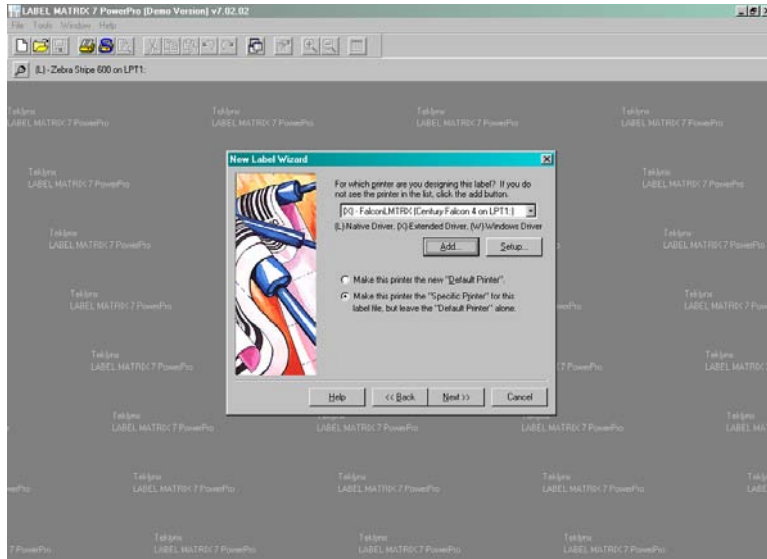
LABEL MATRIX 7 PowerPro [Demo Version] v7.02.02

File Tools Window Help

(L) - Zebra Stripe 600 on LPT1:

Teklynx
LABEL MATRIX 7 PowerPro

Teklynx
LABEL MATRIX 7 PowerPro

Teklynx
LABEL MATRIX 7 PowerPro

Teklynx
LABEL MATRIX 7 PowerPro

New Label Wizard

For which printer are you designing this label? If you do not see the printer in the list, click the add button.

(X) - FalconLMTRIX (Century Falcon 4 on LPT1:)

(L)-Native Driver, (X)-Extended Driver, (W)-Windows Driver

Add...

Setup...

Make this printer the new "Default Printer".

Make this printer the "Specific Printer" for this label file, but leave the "Default Printer" alone.

Help

<< Back

Next >>

Cancel

Teklynx
LABEL MATRIX 7 PowerPro

Teklynx
LABEL MATRIX 7 PowerPro

Teklynx
LABEL MATRIX 7 PowerPro

Teklynx
LABEL MATRIX 7 PowerPro

Teklynx
LABEL MATRIX 7 PowerPro

Teklynx
LABEL MATRIX 7 PowerPro

Teklynx
LABEL MATRIX 7 PowerPro

Teklynx
LABEL MATRIX 7 PowerPro

Teklynx
LABEL MATRIX 7 PowerPro

Teklynx
LABEL MATRIX 7 PowerPro

Teklynx
LABEL MATRIX 7 PowerPro

Teklynx
LABEL MATRIX 7 PowerPro

Teklynx
LABEL MATRIX 7 PowerPro

Teklynx
LABEL MATRIX 7 PowerPro

Teklynx
LABEL MATRIX 7 PowerPro

Teklynx
LABEL MATRIX 7 PowerPro

Teklynx
LABEL MATRIX 7 PowerPro